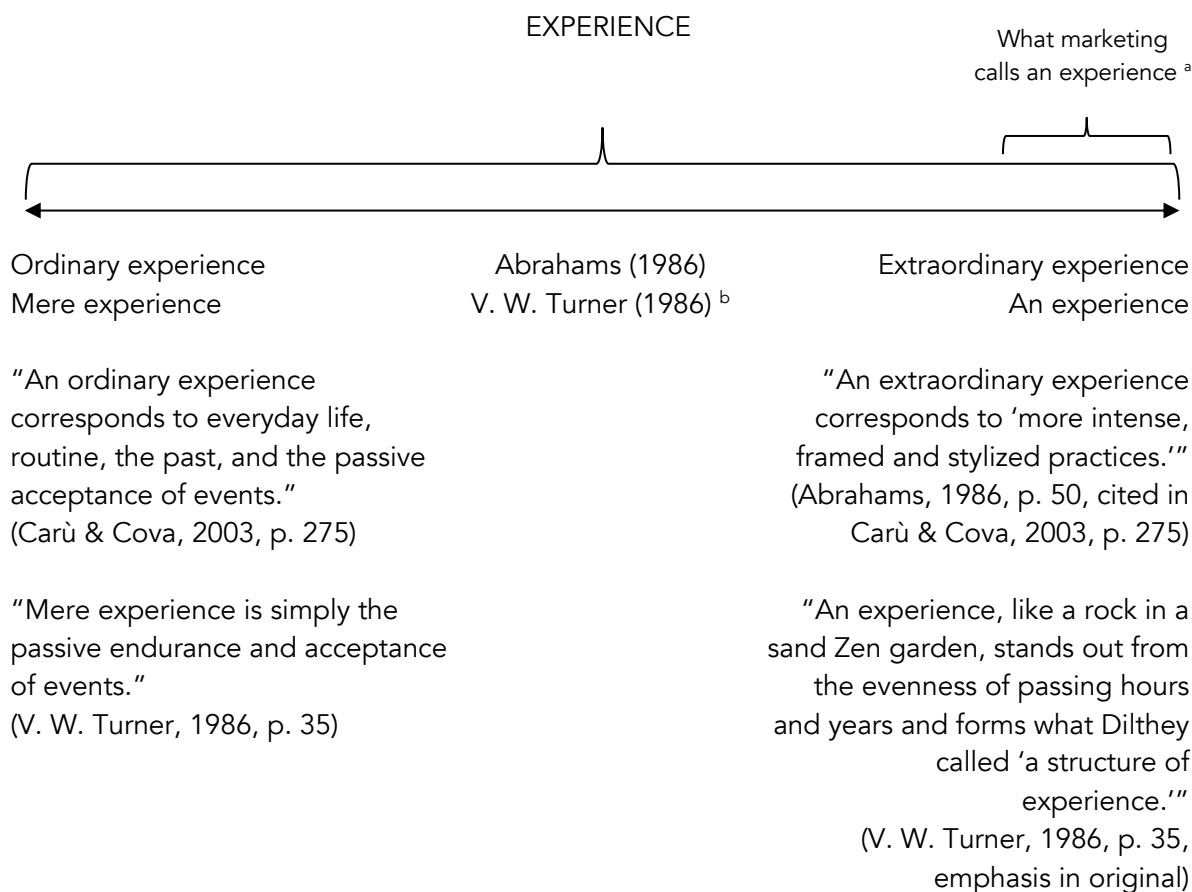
EXPERIENCE

What marketing calls an experience $^{a}$

Ordinary experience
Mere experience

Abrahams (1986)
V. W. Turner (1986) $^{b}$

Extraordinary experience
An experience

"An ordinary experience corresponds to everyday life, routine, the past, and the passive acceptance of events."
(Carù & Cova, 2003, p. 275)

"Mere experience is simply the passive endurance and acceptance of events."
(V. W. Turner, 1986, p. 35)

"An extraordinary experience corresponds to 'more intense, framed and stylized practices.'"
(Abrahams, 1986, p. 50, cited in Carù & Cova, 2003, p. 275)

"An experience, like a rock in a sand Zen garden, stands out from the evenness of passing hours and years and forms what Dilthey called 'a structure of experience.'"
(V. W. Turner, 1986, p. 35, emphasis in original)